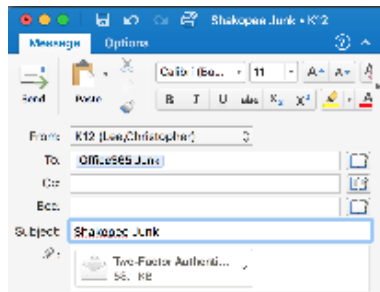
Shakopee Junk • K12

Message Options

Send Paste

Calibri (Bo... 11

B I U abc $X_2$ $X^2$

From: K12 (Lee,Christopher)

To: Office365 Junk

Cc:

Bcc:

Subject: Shakopee Junk

Two-Factor Authenti...
56 KB